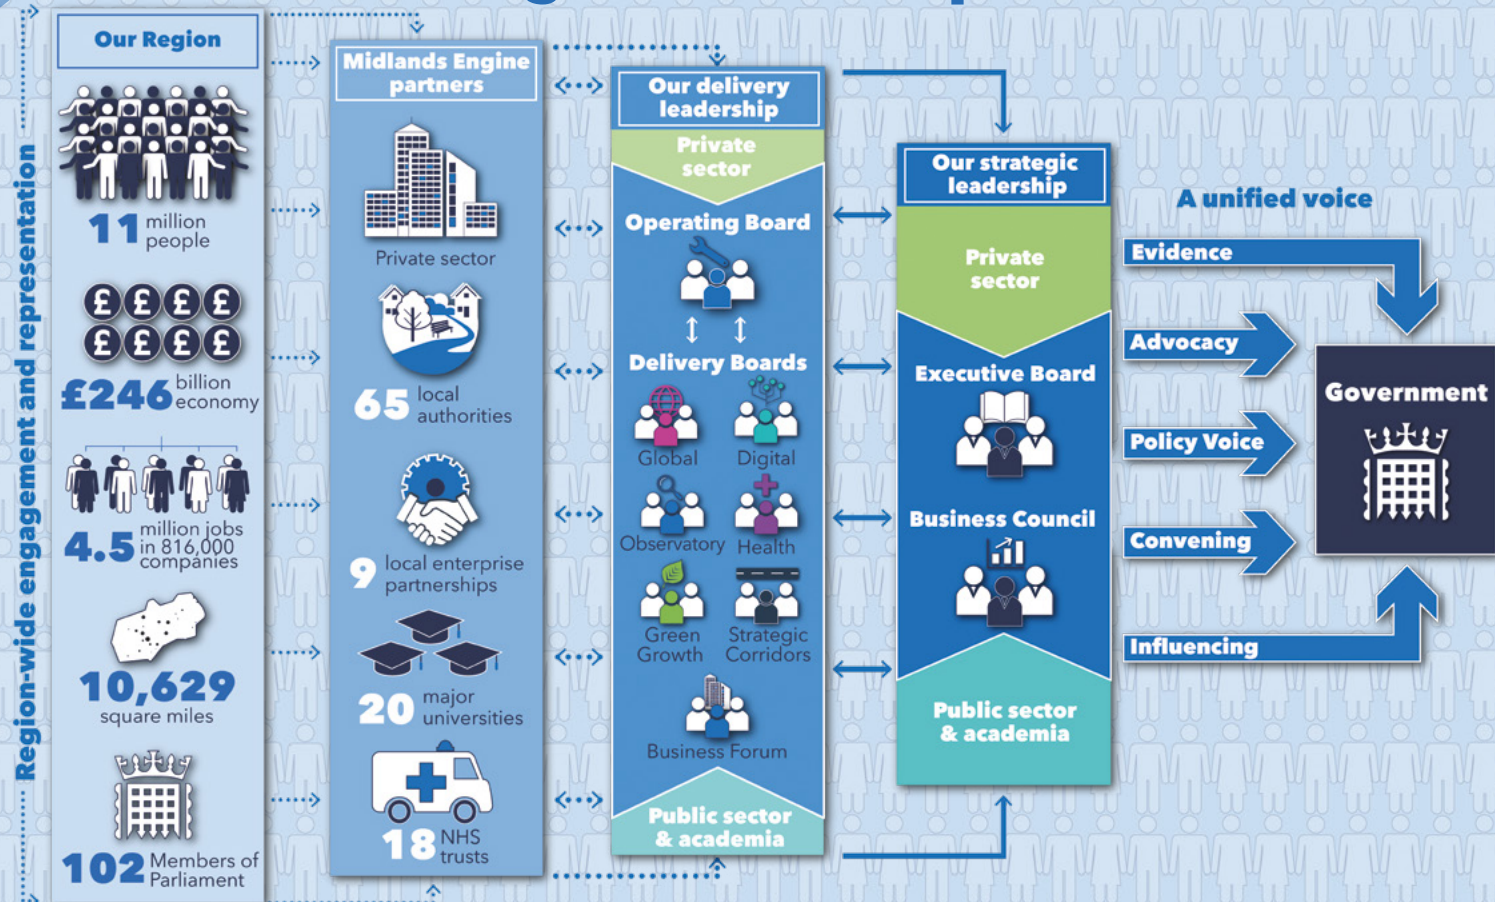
Region-wide engagement and representation

Our Region

11 million people

£246 billion economy

4.5 million jobs in 816,000 companies

10,629 square miles

102 Members of Parliament

Midlands Engine partners

Private sector

65 local authorities

9 local enterprise partnerships

20 major universities

18 NHS trusts

Our delivery leadership

Private sector

Operating Board

Delivery Boards

Global

Digital

Observatory

Health

Green Growth

Strategic Corridors

Business Forum

Public sector & academia

Our strategic leadership

Private sector

Executive Board

Business Council

Public sector & academia

A unified voice

Evidence

Advocacy

Policy Voice

Convening

Influencing

Government